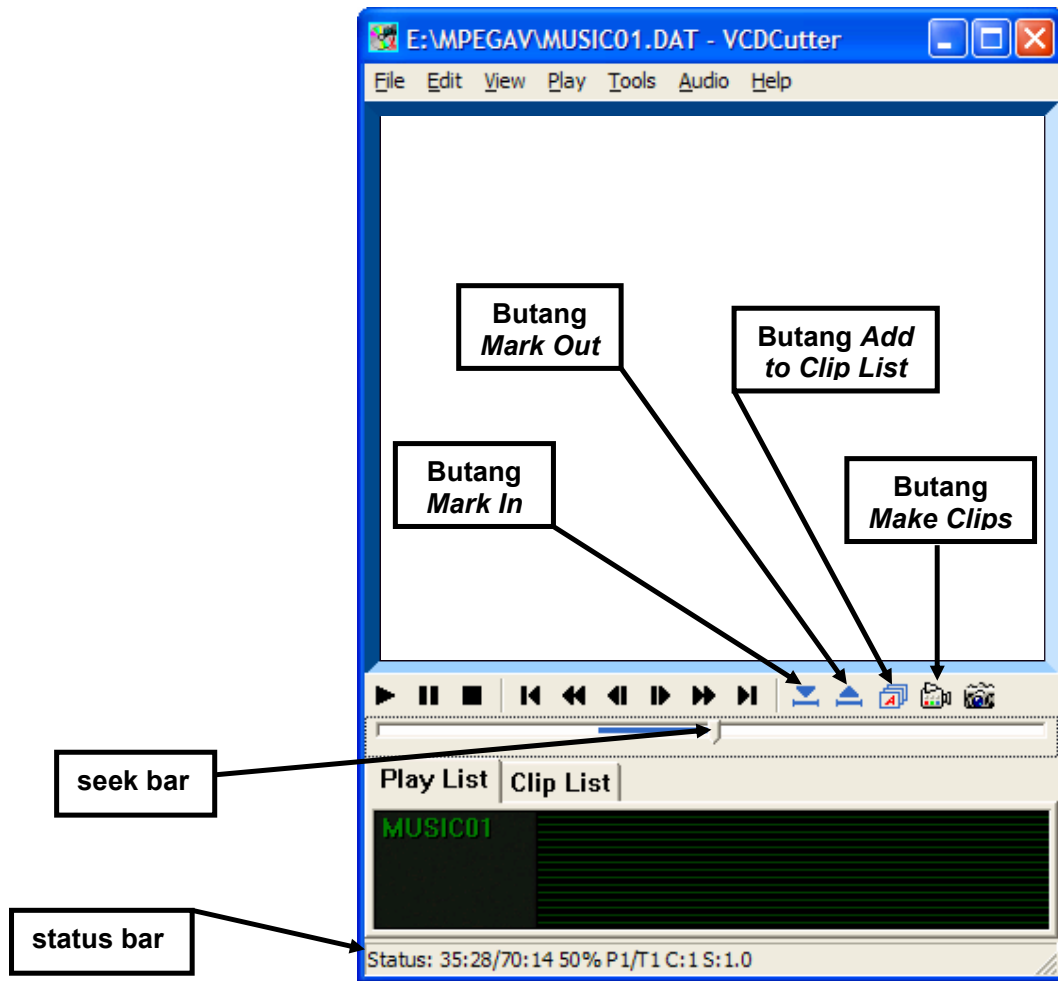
E:\MPEGAV\MUSIC01.DAT - VCDCutter

File Edit View Play Tools Audio Help

Butang *Mark Out*

Butang *Add to Clip List*

Butang *Mark In*

Butang *Make Clips*

seek bar

Play List Clip List

MUSIC01

status bar

Status: 35:28/70:14 50% P1/T1 C:1 S:1.0